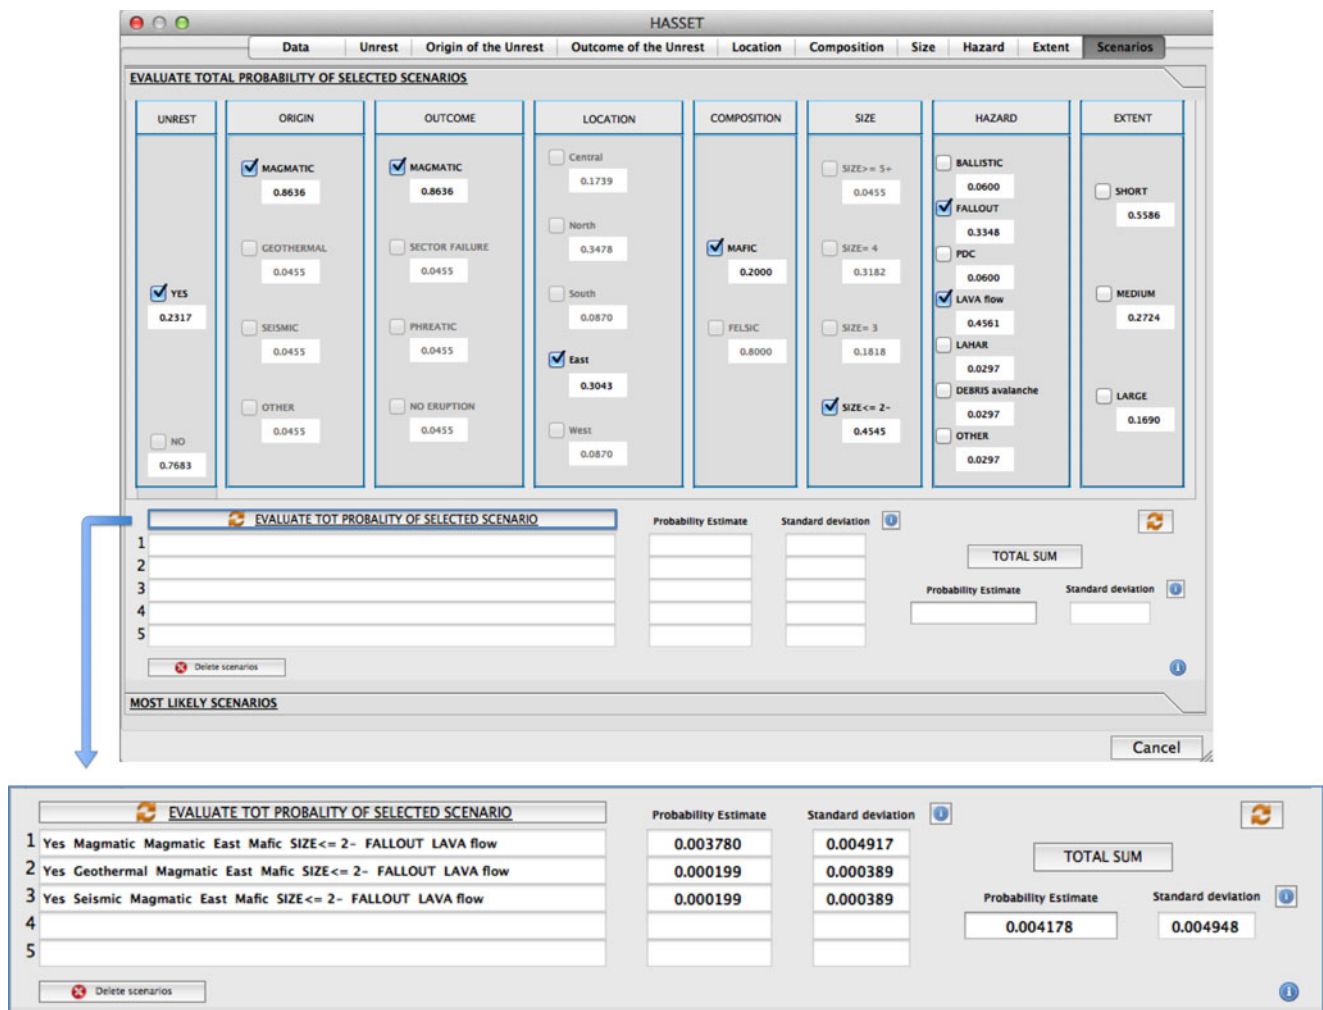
HASSET

Data | Unrest | Origin of the Unrest | Outcome of the Unrest | Location | Composition | Size | Hazard | Extent | Scenarios

EVALUATE TOTAL PROBABILITY OF SELECTED SCENARIOS

| UNREST | ORIGIN | OUTCOME | LOCATION | COMPOSITION | SIZE | HAZARD | EXTENT |
|---|---|---|---|---|---|---|---|
| YES 0.2317 | MAGMATIC 0.8636 | MAGMATIC 0.8636 | Central 0.1739 | MAFIC 0.2000 | SIZE>= 5+ 0.0455 | BALLISTIC 0.0600 | SHORT 0.5586 |
| NO 0.7683 | GEOTHERMAL 0.0455 | SECTOR FAILURE 0.0455 | North 0.3478 | FELSIC 0.8000 | SIZE= 4 0.3182 | FALLOUT 0.3348 | MEDIUM 0.2724 |
| | SEISMIC 0.0455 | PHREATIC 0.0455 | South 0.0870 | | SIZE= 3 0.1818 | PDC 0.0600 | LARGE 0.1690 |
| | OTHER 0.0455 | NO ERUPTION 0.0455 | East 0.3043 | | SIZE<= 2- 0.4545 | LAVA flow 0.4561 | |
| | | | West 0.0870 | | | LAHAR 0.0297 | |
| | | | | | | DEBRIS avalanche 0.0297 | |
| | | | | | | OTHER 0.0297 | |

EVALUATE TOT PROBALITY OF SELECTED SCENARIO
Probability Estimate
Standard deviation
1
2
3
4
5
TOTAL SUM
Probability Estimate
Standard deviation
Delete scenarios

MOST LIKELY SCENARIOS

Cancel

EVALUATE TOT PROBALITY OF SELECTED SCENARIO

| | Scenario | Probability Estimate | Standard deviation |
|---|---|---|---|
| 1 | Yes Magmatic Magmatic East Mafic SIZE<= 2- FALLOUT LAVA flow | 0.003780 | 0.004917 |
| 2 | Yes Geothermal Magmatic East Mafic SIZE<= 2- FALLOUT LAVA flow | 0.000199 | 0.000389 |
| 3 | Yes Seismic Magmatic East Mafic SIZE<= 2- FALLOUT LAVA flow | 0.000199 | 0.000389 |
| 4 | | | |
| 5 | | | |

TOTAL SUM
Probability Estimate 0.004178
Standard deviation 0.004948

Delete scenarios